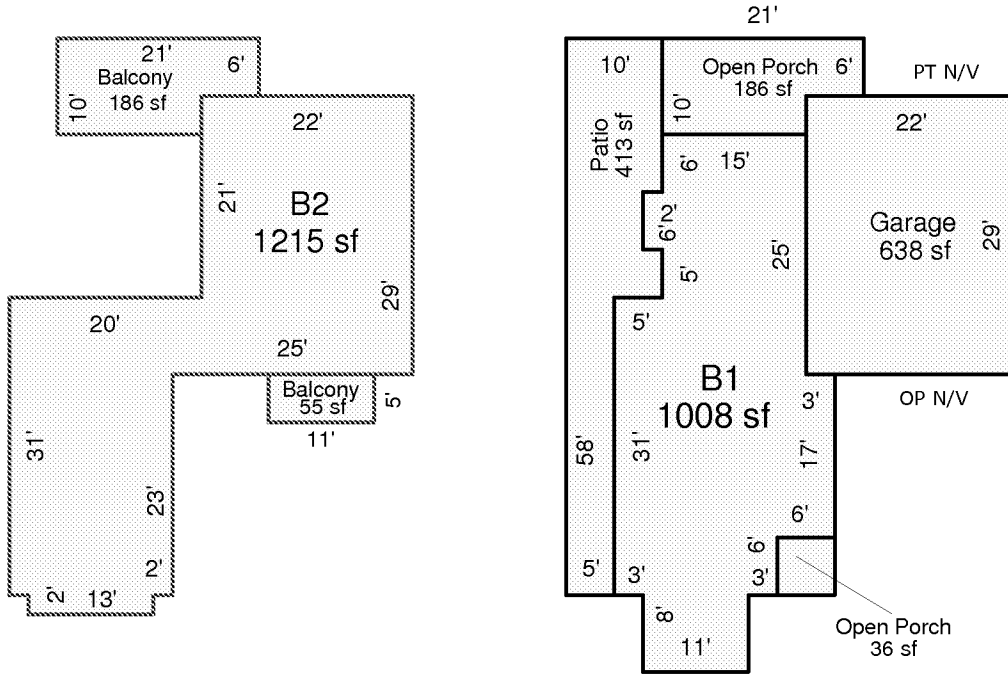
21'
Balcony
6'
10'
186 sf
22'
21'
B2
1215 sf
29'
20'
25'
Balcony
55 sf
5'
11'
31'
23'
2'
2'
13'

21'
10'
Open Porch
6'
186 sf
10'
PT N/V
Patio
413 sf
22'
6'
15'
6'2'
25'
Garage
638 sf
29'
5'
5'
B1
1008 sf
3'
OP N/V
58'
31'
17'
6'
6'
5'
3'
3'
8'
11'
Open Porch
36 sf